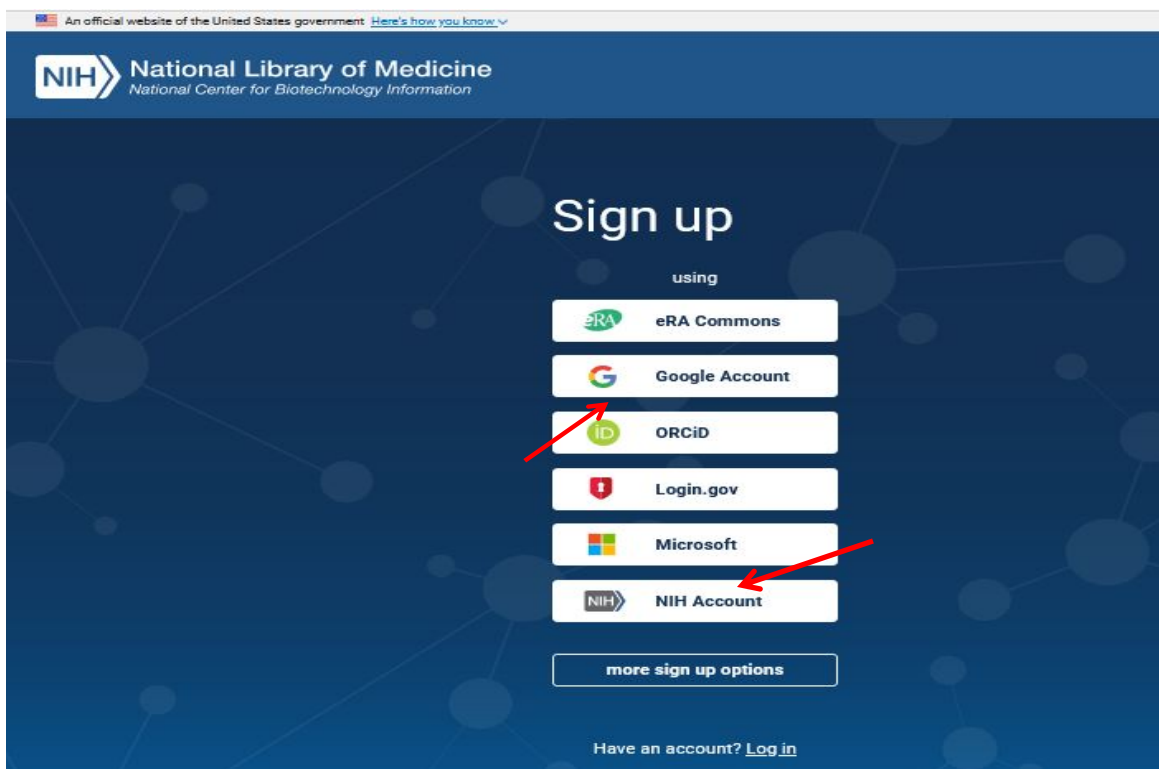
An official website of the United States government Here's how you know

NIH National Library of Medicine
National Center for Biotechnology Information

Sign up

using

eRA eRA Commons

Google Account

iD ORCiD

Login.gov

Microsoft

NIH NIH Account

more sign up options

Have an account? Log in